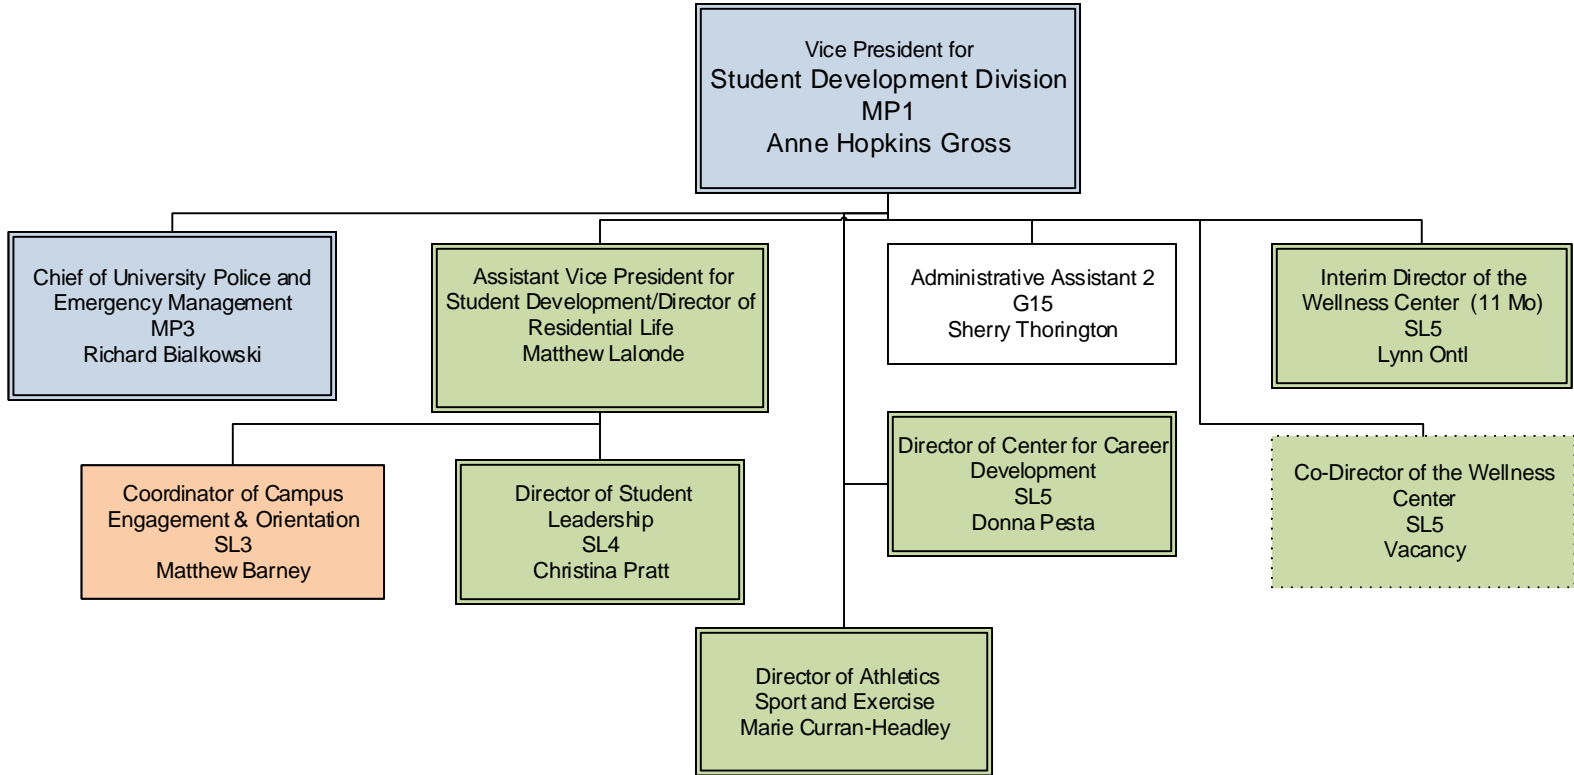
Vice President for
Student Development Division
MP1
Anne Hopkins Gross

Chief of University Police and Emergency Management
MP3
Richard Bialkowski

Assistant Vice President for Student Development/Director of Residential Life
Matthew Lalonde

Administrative Assistant 2
G15
Sherry Thorington

Interim Director of the Wellness Center (11 Mo)
SL5
Lynn Ontl

Coordinator of Campus Engagement & Orientation
SL3
Matthew Barney

Director of Student Leadership
SL4
Christina Pratt

Director of Center for Career Development
SL5
Donna Pesta

Co-Director of the Wellness Center
SL5
Vacancy

Director of Athletics
Sport and Exercise
Marie Curran-Headley